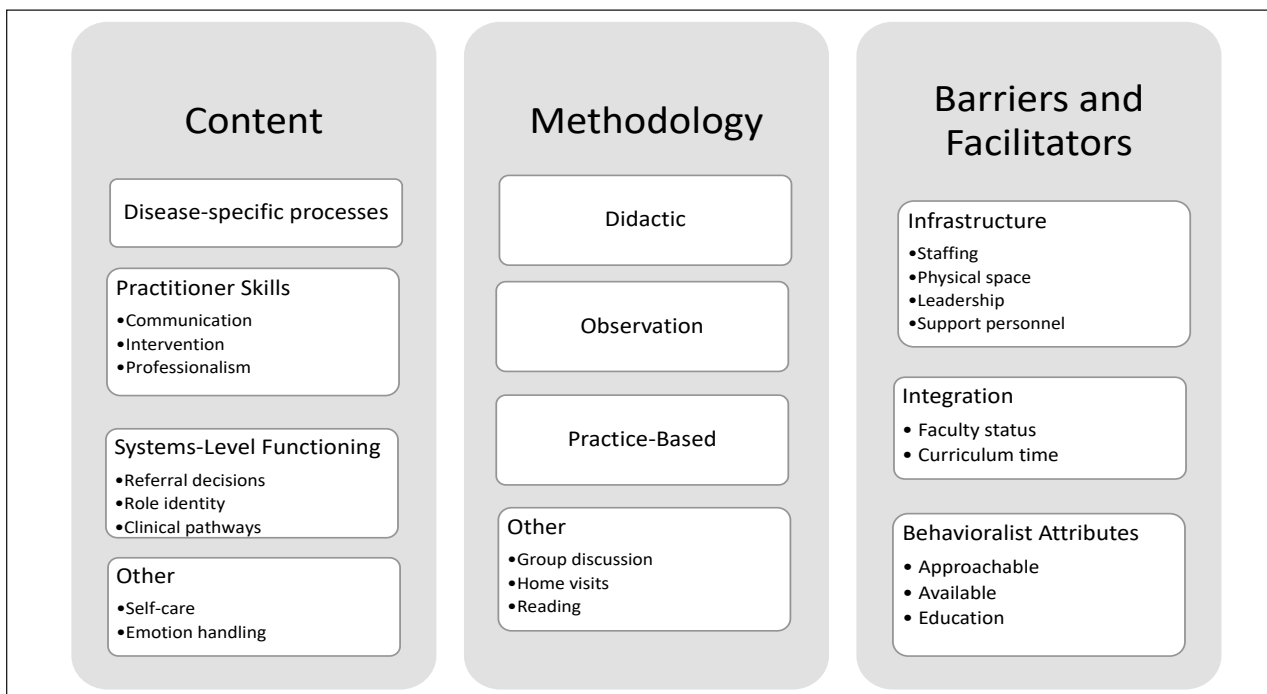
Content

Disease-specific processes

Practitioner Skills
•Communication
•Intervention
•Professionalism

Systems-Level Functioning
•Referral decisions
•Role identity
•Clinical pathways

Other
•Self-care
•Emotion handling

Methodology

Didactic

Observation

Practice-Based

Other
•Group discussion
•Home visits
•Reading

Barriers and Facilitators

Infrastructure
•Staffing
•Physical space
•Leadership
•Support personnel

Integration
• Faculty status
• Curriculum time

Behavioralist Attributes
• Approachable
• Available
• Education